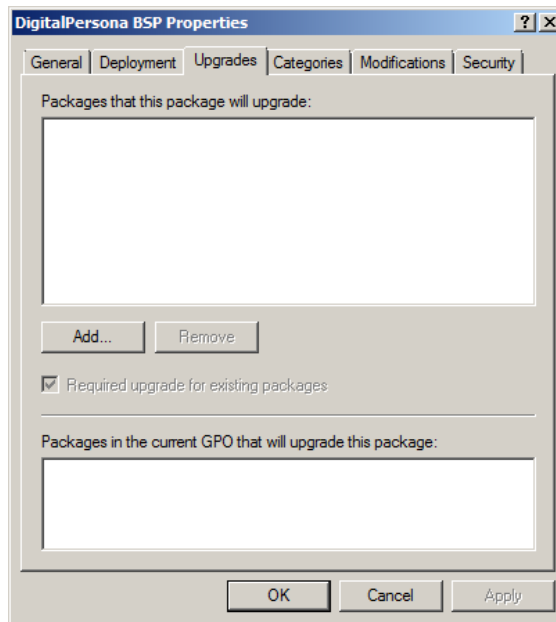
DigitalPersona BSP Properties
?
X
General
Deployment
Upgrades
Categories
Modifications
Security
Packages that this package will upgrade:
Add...
Remove
☑ Required upgrade for existing packages
Packages in the current GPO that will upgrade this package:
OK
Cancel
Apply